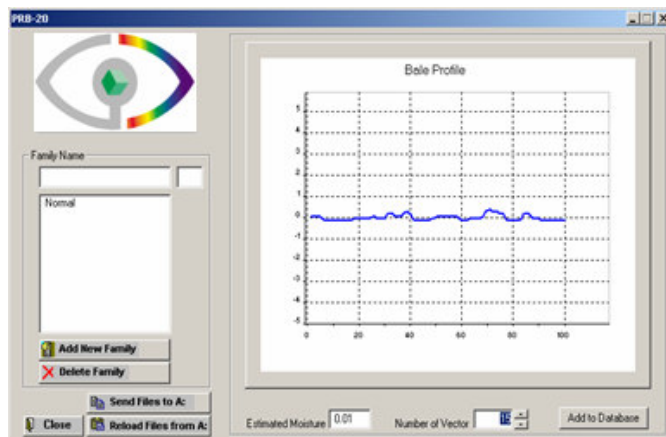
PRB-20

Family Name

Normal

Add New Family

Delete Family

Send Files to A:

Close

Reload Files from A:

Bale Profile

5
4
3
2
1
0
-1
-2
-3
-4
-5

0 20 40 60 80 100

Estimated Moisture 0.01

Number of Vector 15

Add to Database